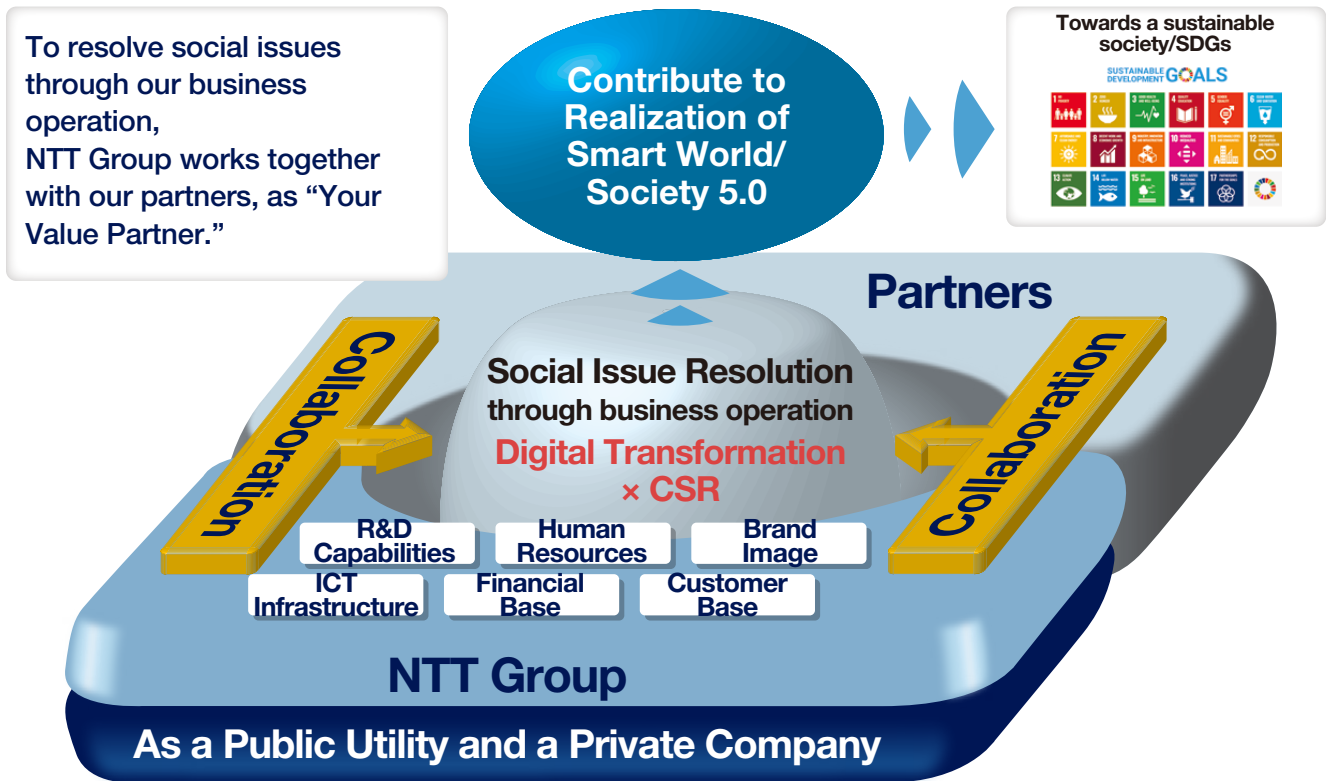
To resolve social issues through our business operation,
NTT Group works together with our partners, as “Your Value Partner.”

Contribute to Realization of Smart World/ Society 5.0

Towards a sustainable society/SDGs

SUSTAINABLE DEVELOPMENT GOALS

Partners

Collaboration

Social Issue Resolution
through business operation
Digital Transformation
× CSR

Collaboration

R&D Capabilities

Human Resources

Brand Image

ICT Infrastructure

Financial Base

Customer Base

NTT Group

As a Public Utility and a Private Company